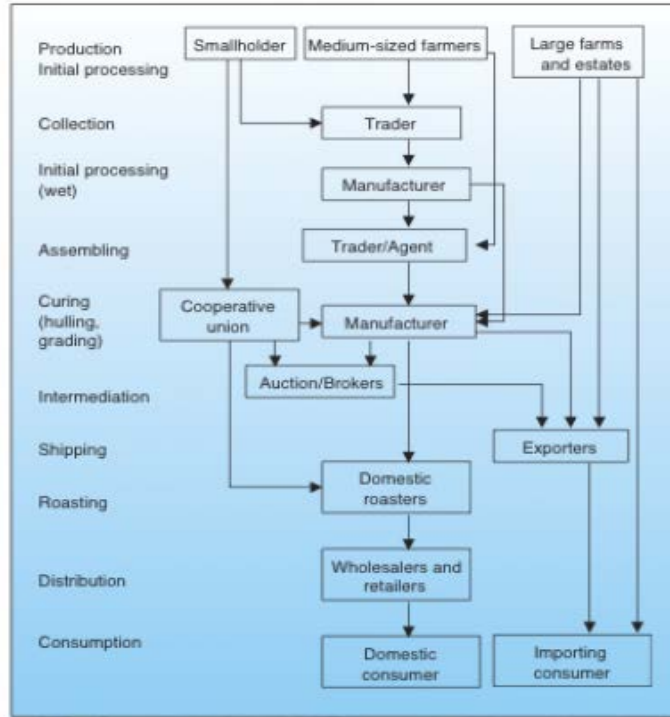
Production
Initial processing

Collection

Initial processing
(wet)

Assembling

Curing
(hulling,
grading)

Intermediation

Shipping

Roasting

Distribution

Consumption

Smallholder

Medium-sized farmers

Large farms and estates

Trader

Manufacturer

Trader/Agent

Cooperative union

Manufacturer

Auction/Brokers

Exporters

Domestic roasters

Wholesalers and retailers

Domestic consumer

Importing consumer